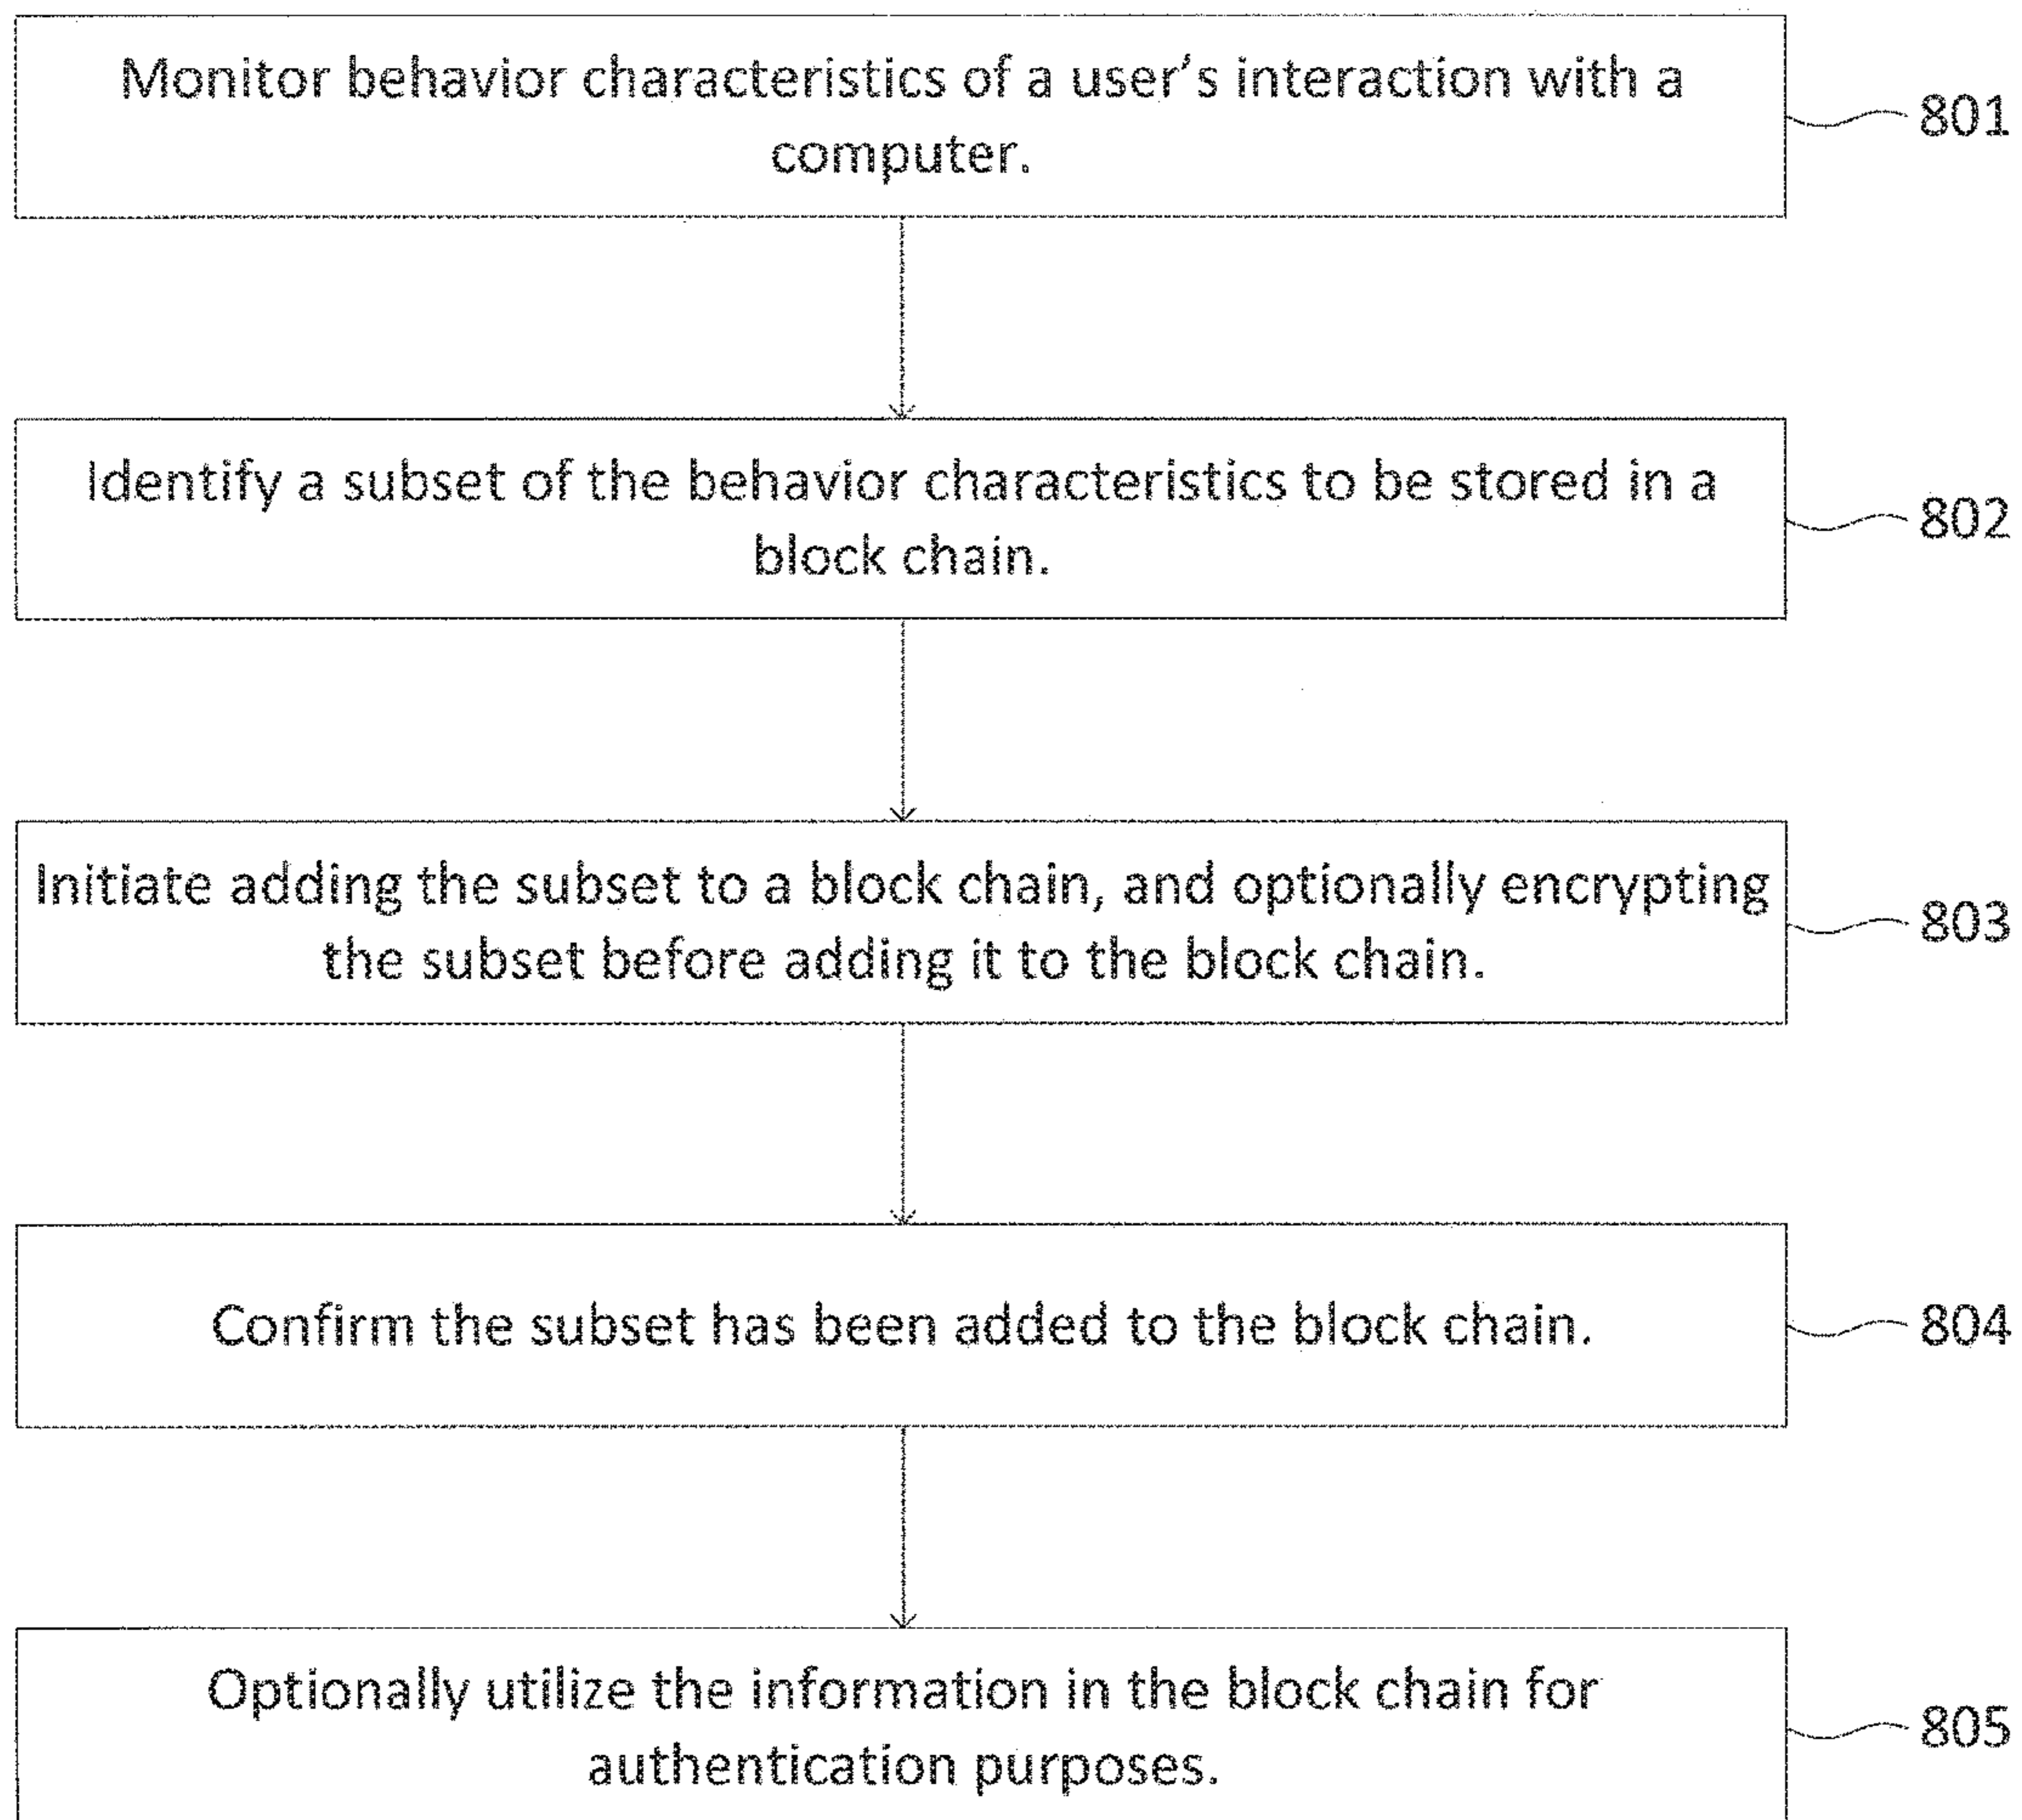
Monitor behavior characteristics of a user's interaction with a computer.

801

Identify a subset of the behavior characteristics to be stored in a block chain.

802

Initiate adding the subset to a block chain, and optionally encrypting the subset before adding it to the block chain.

803

Confirm the subset has been added to the block chain.

804

Optionally utilize the information in the block chain for authentication purposes.

805